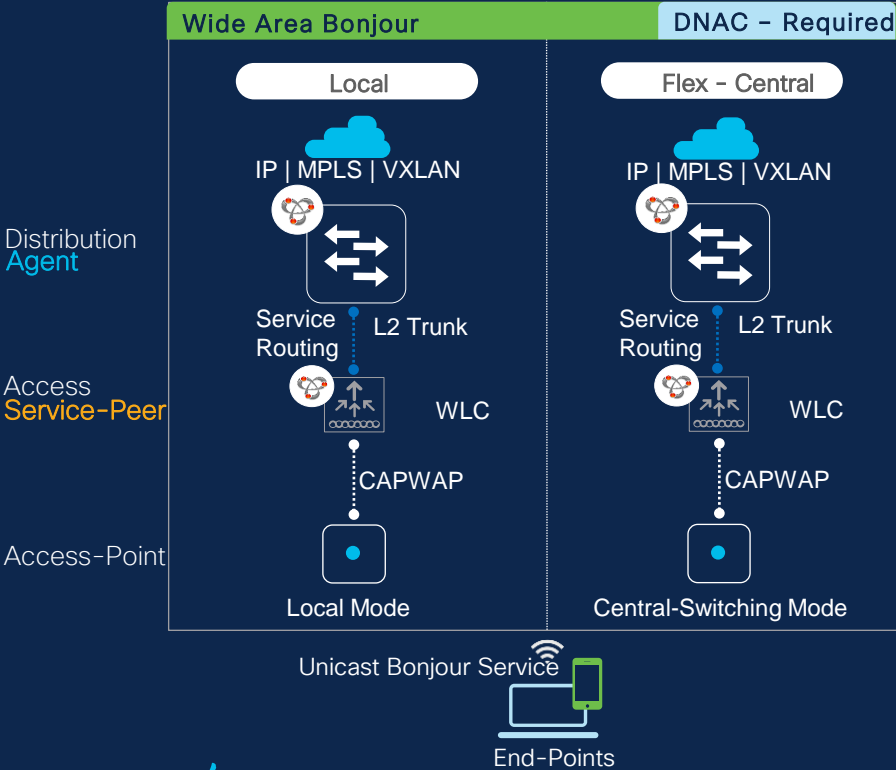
Wide Area Bonjour

DNAC - Required

Local

IP | MPLS | VXLAN

Service Routing

L2 Trunk

WLC

CAPWAP

Local Mode

Flex - Central

IP | MPLS | VXLAN

Service Routing

L2 Trunk

WLC

CAPWAP

Central-Switching Mode

Distribution Agent

Access Service-Peer

Access-Point

Unicast Bonjour Service

End-Points